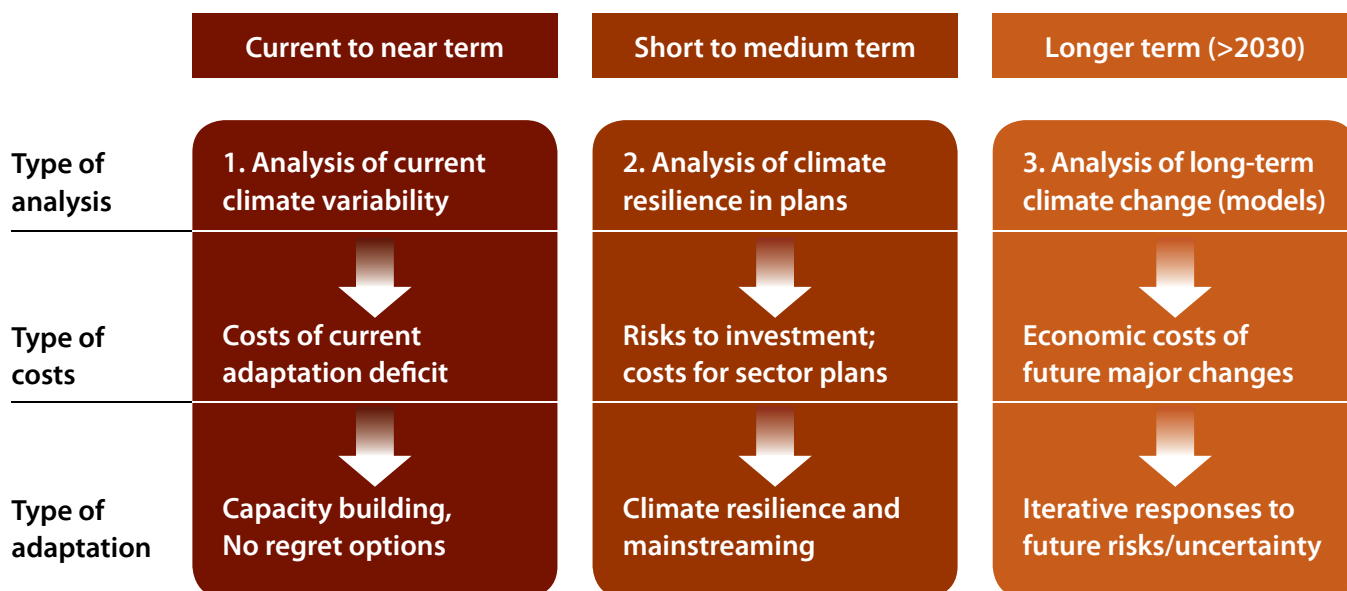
|  | Current to near term | Short to medium term | Longer term (>2030) |
|---|---|---|---|
| Type of analysis | 1. Analysis of current climate variability | 2. Analysis of climate resilience in plans | 3. Analysis of long-term climate change (models) |
| Type of costs | Costs of current adaptation deficit | Risks to investment; costs for sector plans | Economic costs of future major changes |
| Type of adaptation | Capacity building, No regret options | Climate resilience and mainstreaming | Iterative responses to future risks/uncertainty |